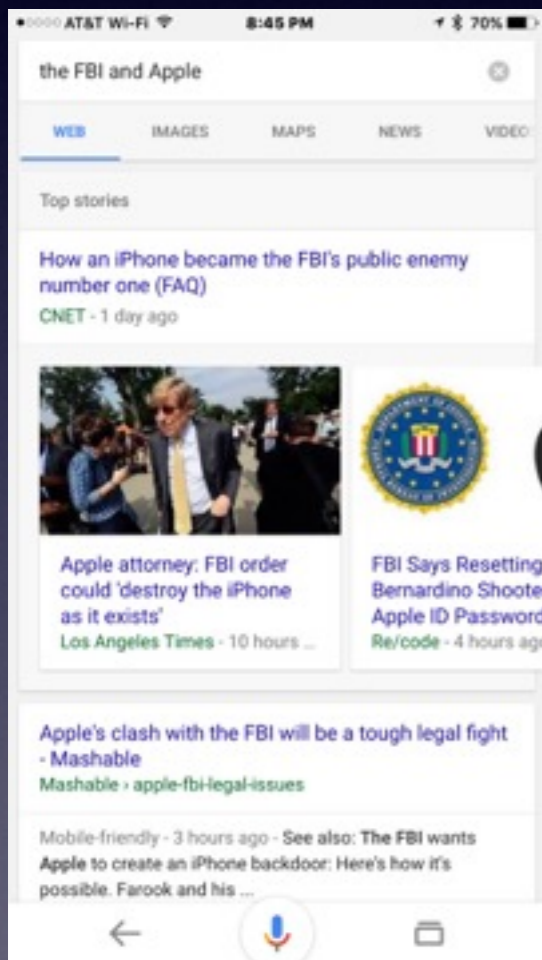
●○○○○ AT&T Wi-Fi 8:45 PM 70%

the FBI and Apple

WEB IMAGES MAPS NEWS VIDEO

Top stories

How an iPhone became the FBI's public enemy number one (FAQ)
CNET - 1 day ago

Apple attorney: FBI order could 'destroy the iPhone as it exists'
Los Angeles Times - 10 hours ...

FBI Says Resetting Bernardino Shoote Apple ID Passwor
Re/code - 4 hours ag

Apple's clash with the FBI will be a tough legal fight - Mashable
Mashable › apple-fbi-legal-issues

Mobile-friendly - 3 hours ago - See also: The FBI wants Apple to create an iPhone backdoor: Here's how it's possible. Farook and his ...